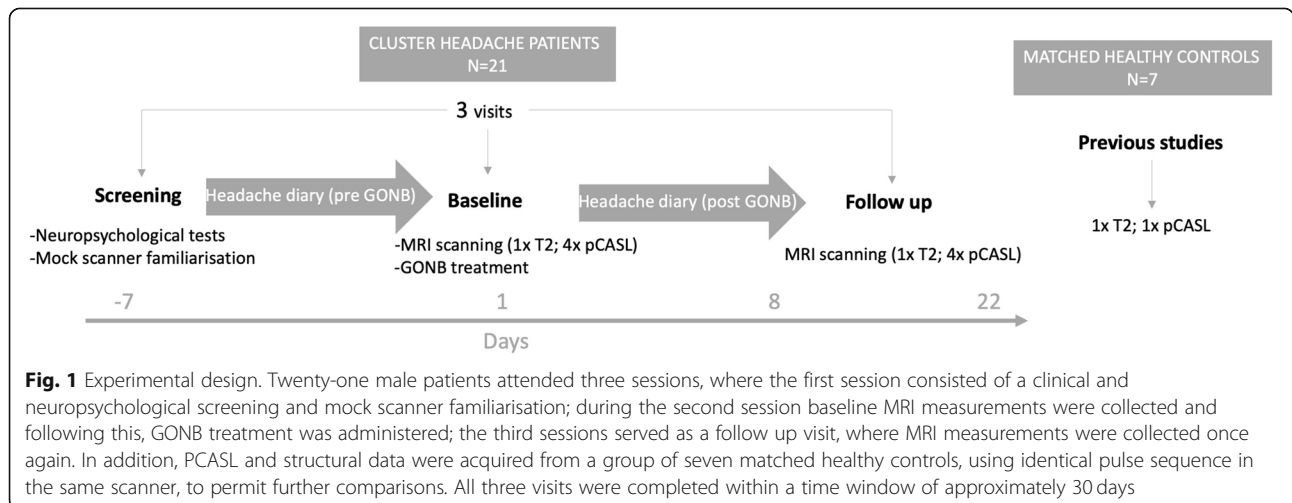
CLUSTER HEADACHE PATIENTS
N=21

MATCHED HEALTHY CONTROLS
N=7

3 visits

Screening

Headache diary (pre GONB)

Baseline

Headache diary (post GONB)

Follow up

Previous studies

-Neuropsychological tests
-Mock scanner familiarisation

-MRI scanning (1x T2; 4x pCASL)
-GONB treatment

MRI scanning (1x T2; 4x pCASL)

1x T2; 1x pCASL

-7

1

8

22

Days

**Fig. 1** Experimental design. Twenty-one male patients attended three sessions, where the first session consisted of a clinical and neuropsychological screening and mock scanner familiarisation; during the second session baseline MRI measurements were collected and following this, GONB treatment was administered; the third sessions served as a follow up visit, where MRI measurements were collected once again. In addition, PCASL and structural data were acquired from a group of seven matched healthy controls, using identical pulse sequence in the same scanner, to permit further comparisons. All three visits were completed within a time window of approximately 30 days